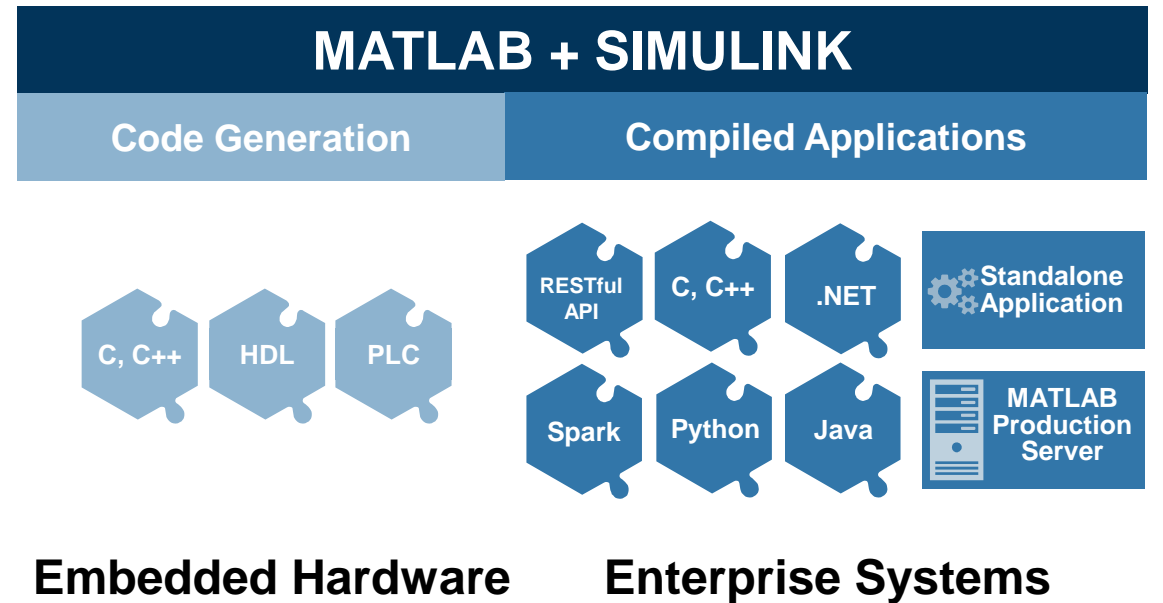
MATLAB + SIMULINK

Code Generation

Compiled Applications

C, C++

HDL

PLC

RESTful API

C, C++

.NET

Standalone Application

Spark

Python

Java

MATLAB Production Server

Embedded Hardware

Enterprise Systems